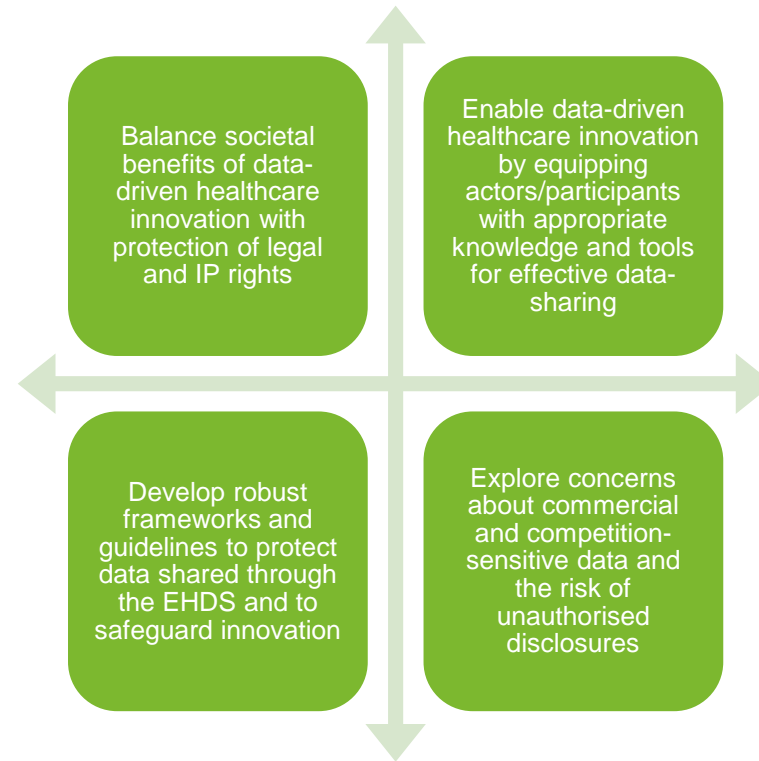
Balance societal benefits of data-driven healthcare innovation with protection of legal and IP rights

Enable data-driven healthcare innovation by equipping actors/participants with appropriate knowledge and tools for effective data-sharing

Develop robust frameworks and guidelines to protect data shared through the EHDS and to safeguard innovation

Explore concerns about commercial and competition-sensitive data and the risk of unauthorised disclosures